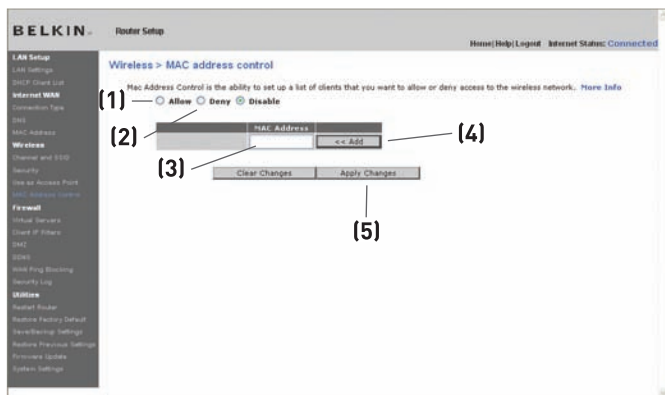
BELKIN. Router Setup

Home | Help | Logout Internet Status: Connected

LAN Setup
LAN Settings
DHCP Client List
Internet WAN
Connection Type
DNS
MAC Address
Wireless
Channel and SSID
Security
Use as Access Point
MAC Address Control
Firewall
Virtual Servers
Client IP Filters
DMZ
DDNS
WAN Ping Blocking
Security Log
Utilities
Restart Router
Restore Factory Default
Save/Backup Settings
Restore Previous Settings
Firmware Update
System Settings

Wireless > MAC address control

Mac Address Control is the ability to set up a list of clients that you want to allow or deny access to the wireless network. More Info

(1) Allow Deny Disable

(2)

| MAC Address | |
|---|---|
| | << Add |

(3)

(4)

Clear Changes Apply Changes

(5)